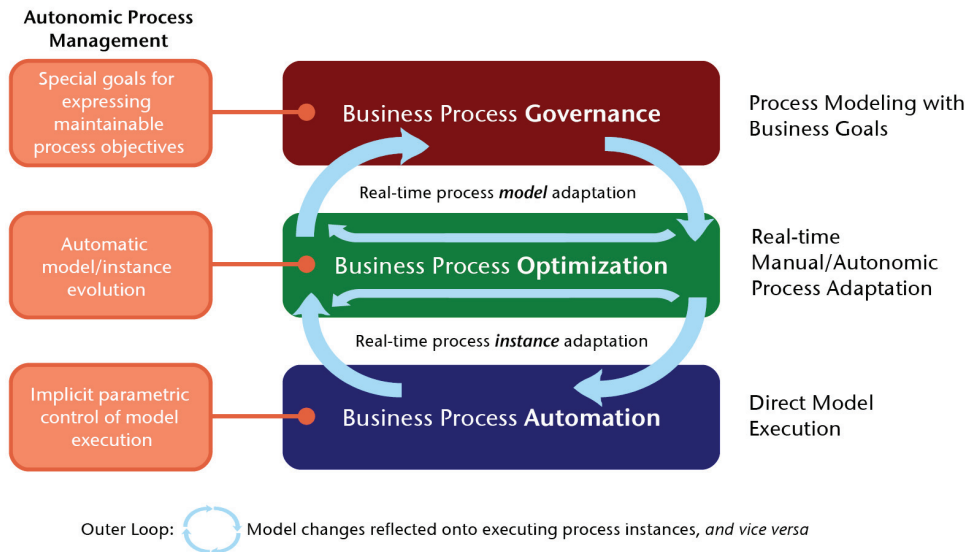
Autonomic Process Management

Special goals for expressing maintainable process objectives

Business Process **Governance**

Process Modeling with Business Goals

Real-time process *model* adaptation

Automatic model/instance evolution

Business Process **Optimization**

Real-time Manual/Autonomic Process Adaptation

Real-time process *instance* adaptation

Implicit parametric control of model execution

Business Process **Automation**

Direct Model Execution

Outer Loop: Model changes reflected onto executing process instances, *and vice versa*